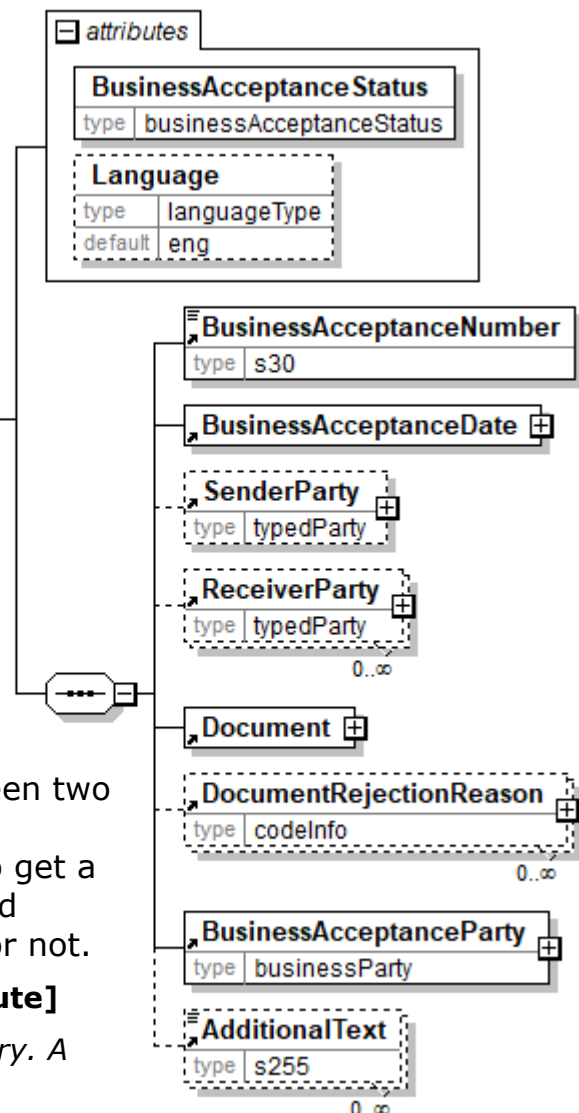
attributes

BusinessAcceptanceStatus
type businessAcceptanceStatus

Language
type languageType
default eng

BusinessAcceptanceNumber
type s30

BusinessAcceptanceDate

SenderParty
type typedParty

ReceiverParty
type typedParty
0..∞

Document

DocumentRejectionReason
type codeInfo
0..∞

BusinessAcceptanceParty
type businessParty

AdditionalText
type s255
0..∞

en two

o get a
d
or not.

ute]

ry. A